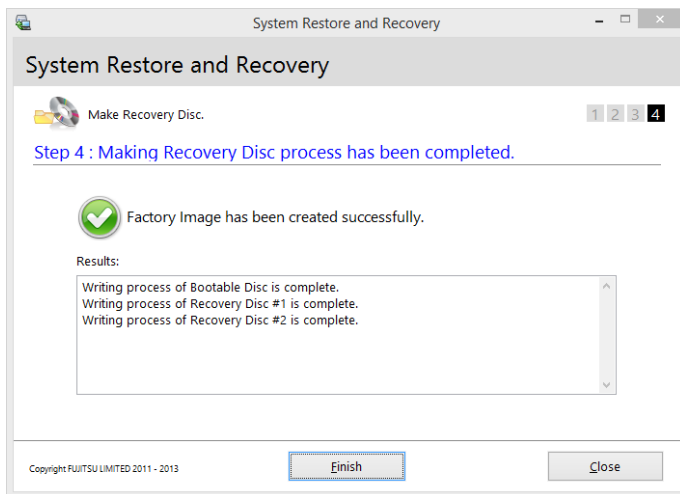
System Restore and Recovery

System Restore and Recovery

Make Recovery Disc.

1 2 3 4

Step 4 : Making Recovery Disc process has been completed.

Factory Image has been created successfully.

Results:

Writing process of Bootable Disc is complete.
Writing process of Recovery Disc #1 is complete.
Writing process of Recovery Disc #2 is complete.

Copyright FUJITSU LIMITED 2011 - 2013

Finish

Close